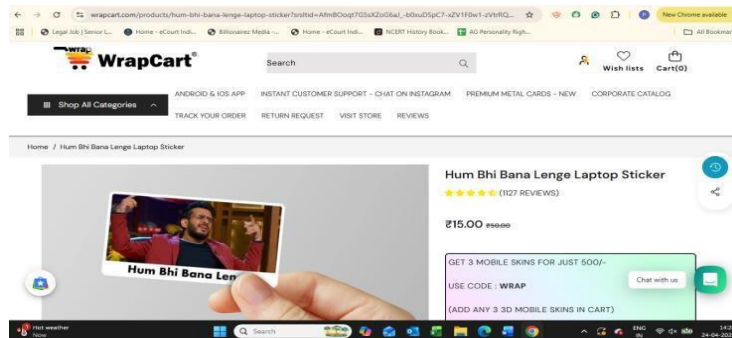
wrapcart.com/products/hum-bhi-bana-lenge-laptop-sticker?srsltid=AfmBOoqt7G5sXZoG6aJ_-b0suDSpC7-xZV1F0w1-zVtrRQ...

New Chrome available

Legal Job | Senior L... Home - eCourt Indi... Billionairez Media -... Home - eCourt Indi... NCERT History Book... AG Personality High...

All Bookmarks

WrapCart

Search

Wish lists Cart(0)

Shop All Categories

ANDROID & IOS APP INSTANT CUSTOMER SUPPORT - CHAT ON INSTAGRAM PREMIUM METAL CARDS - NEW CORPORATE CATALOG

TRACK YOUR ORDER RETURN REQUEST VISIT STORE REVIEWS

Home / Hum Bhi Bana Lenge Laptop Sticker

Hum Bhi Bana Len

Hum Bhi Bana Lenge Laptop Sticker

(1127 REVIEWS)

₹15.00 ₹50.00

GET 3 MOBILE SKINS FOR JUST 500/-

USE CODE : WRAP

(ADD ANY 3 3D MOBILE SKINS IN CART)

Chat with us

Hot weather Now

Search

ENG IN

14:2 24-04-202